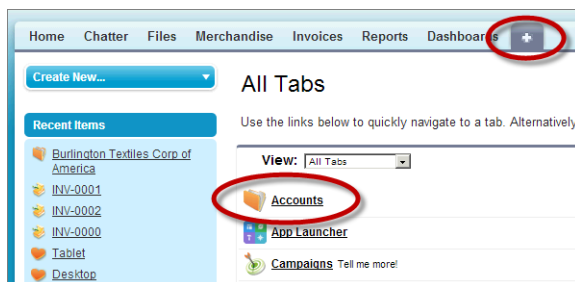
Home Chatter Files Merchandise Invoices Reports Dashboards +

Create New...

Recent Items

Burlington Textiles Corp of America

INV-0001

INV-0002

INV-0000

Tablet

Desktop

All Tabs

Use the links below to quickly navigate to a tab. Alternatively

View: All Tabs

Accounts

App Launcher

Campaigns Tell me more!